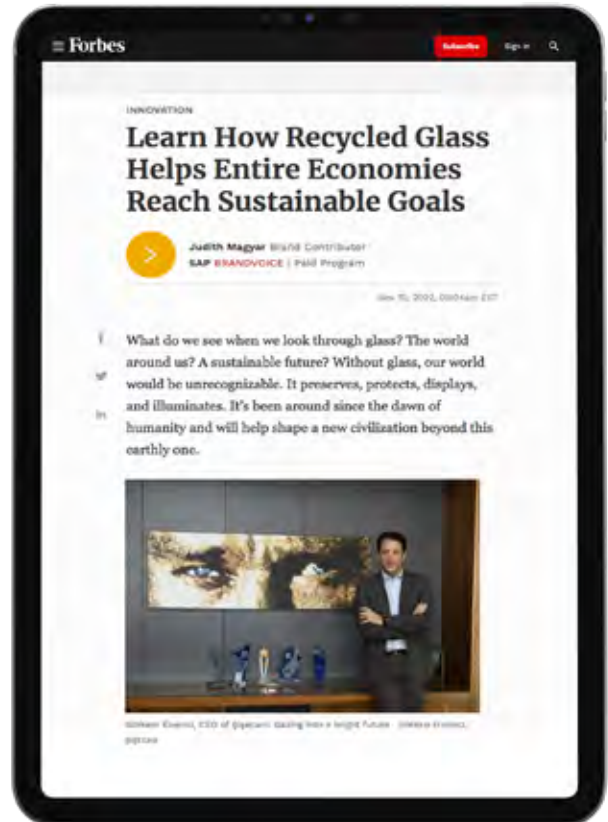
≡ Forbes

Subscribe

Sign in

INNOVATION

Learn How Recycled Glass Helps Entire Economies Reach Sustainable Goals

Judith Magyar Brand Contributor
SAP BRANDVOICE | Paid Program

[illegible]

What do we see when we look through glass? The world around us? A sustainable future? Without glass, our world would be unrecognizable. It preserves, protects, displays, and illuminates. It's been around since the dawn of humanity and will help shape a new civilization beyond this earthly one.

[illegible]